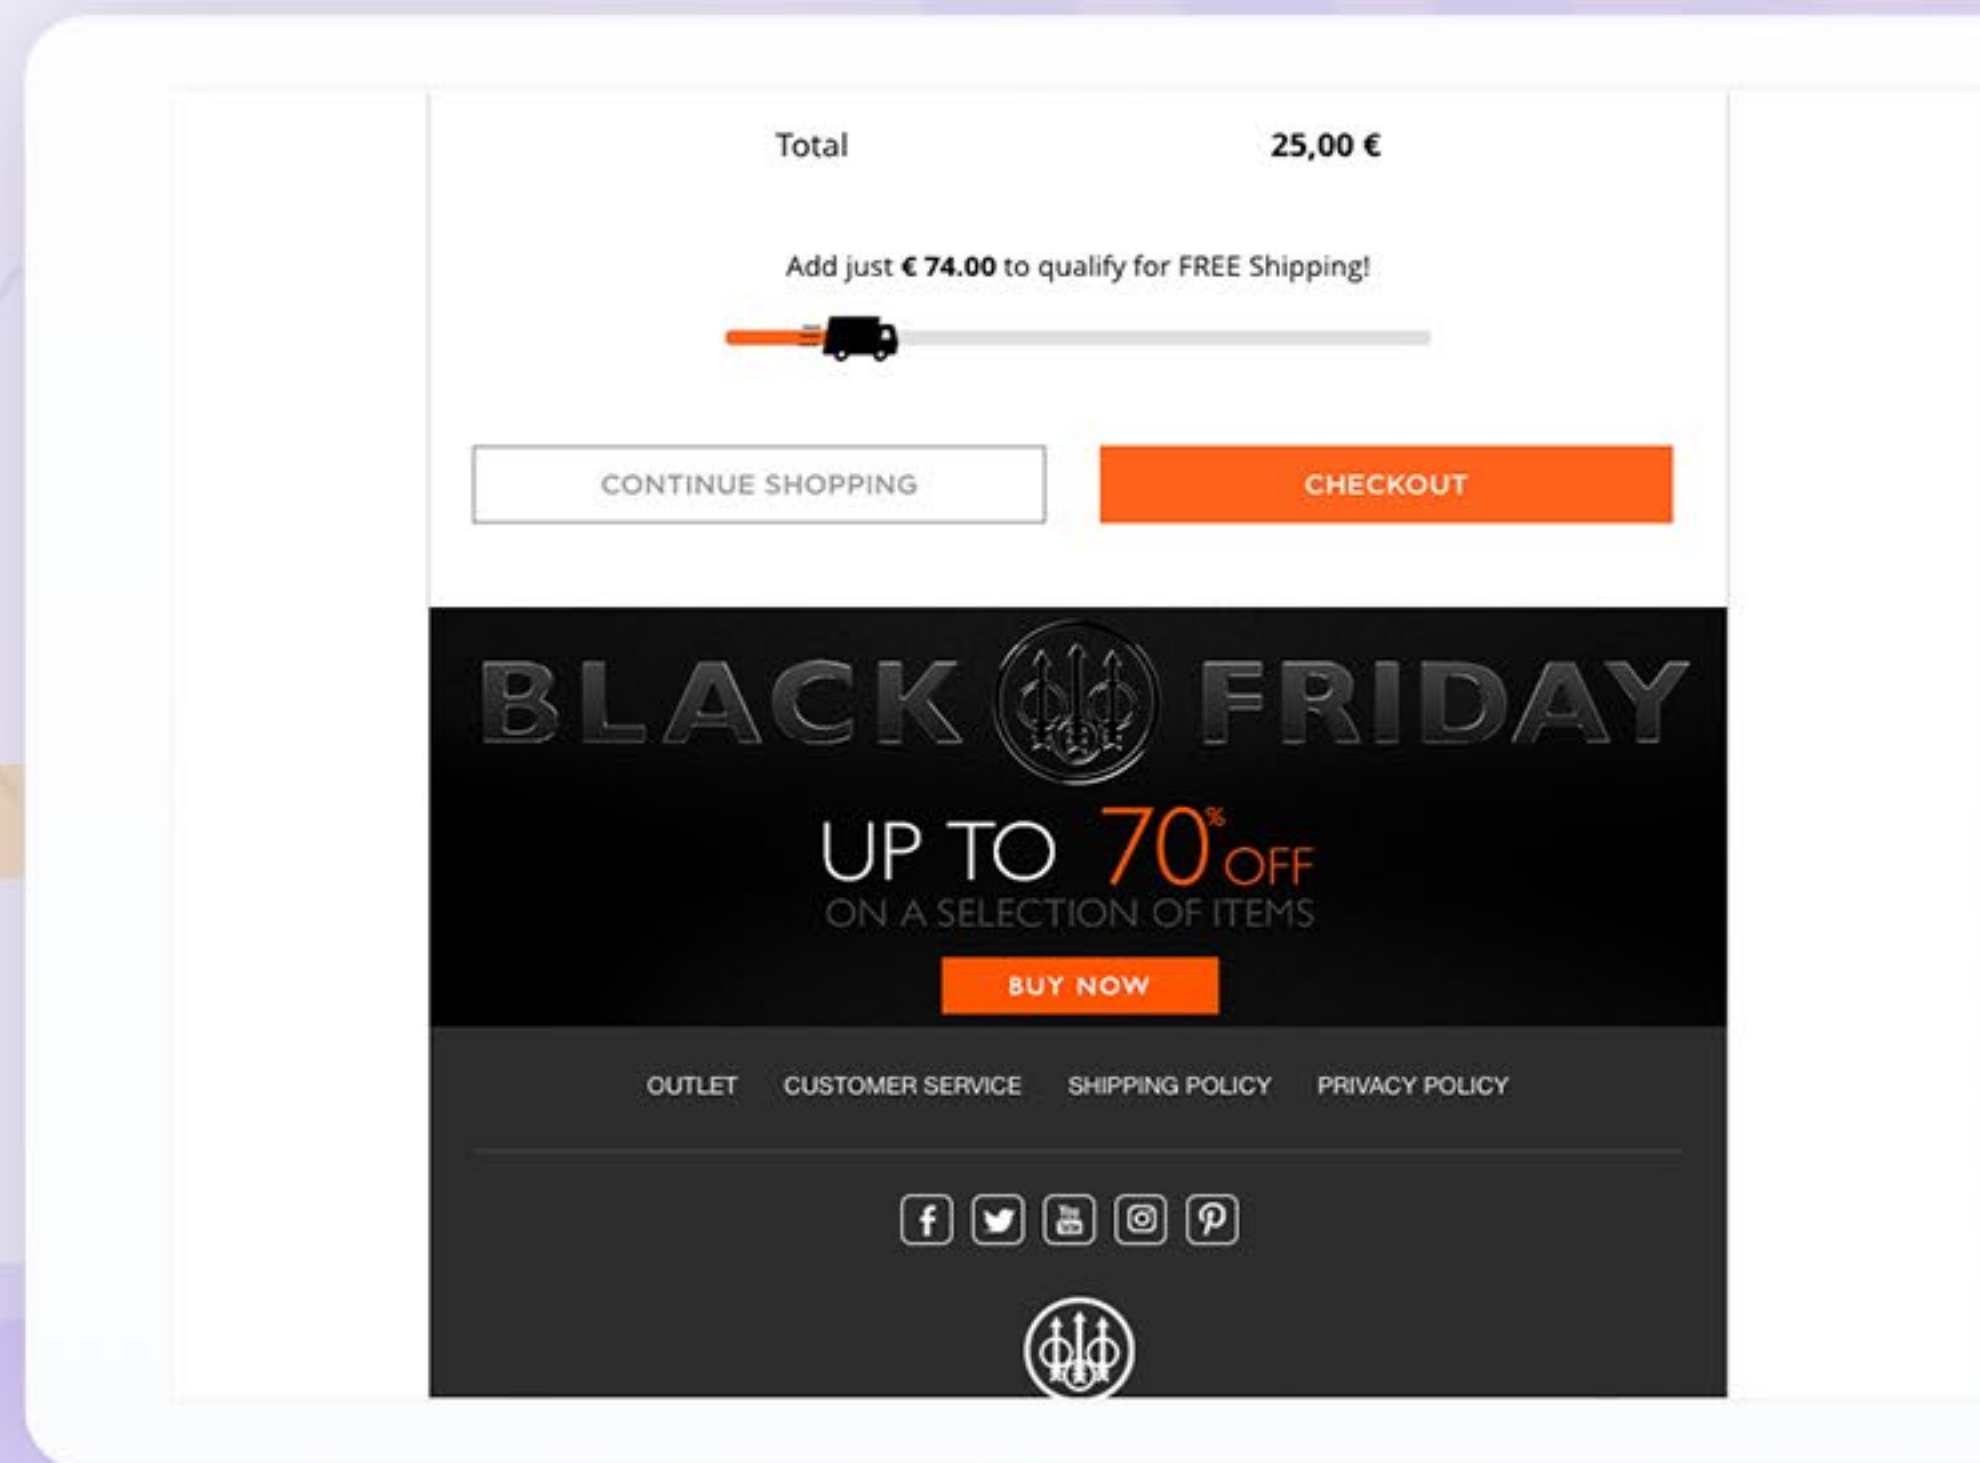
Total 25,00 €

Add just € 74.00 to qualify for FREE Shipping!

CONTINUE SHOPPING

CHECKOUT

BLACK FRIDAY

UP TO 70% OFF
ON A SELECTION OF ITEMS

BUY NOW

OUTLET CUSTOMER SERVICE SHIPPING POLICY PRIVACY POLICY